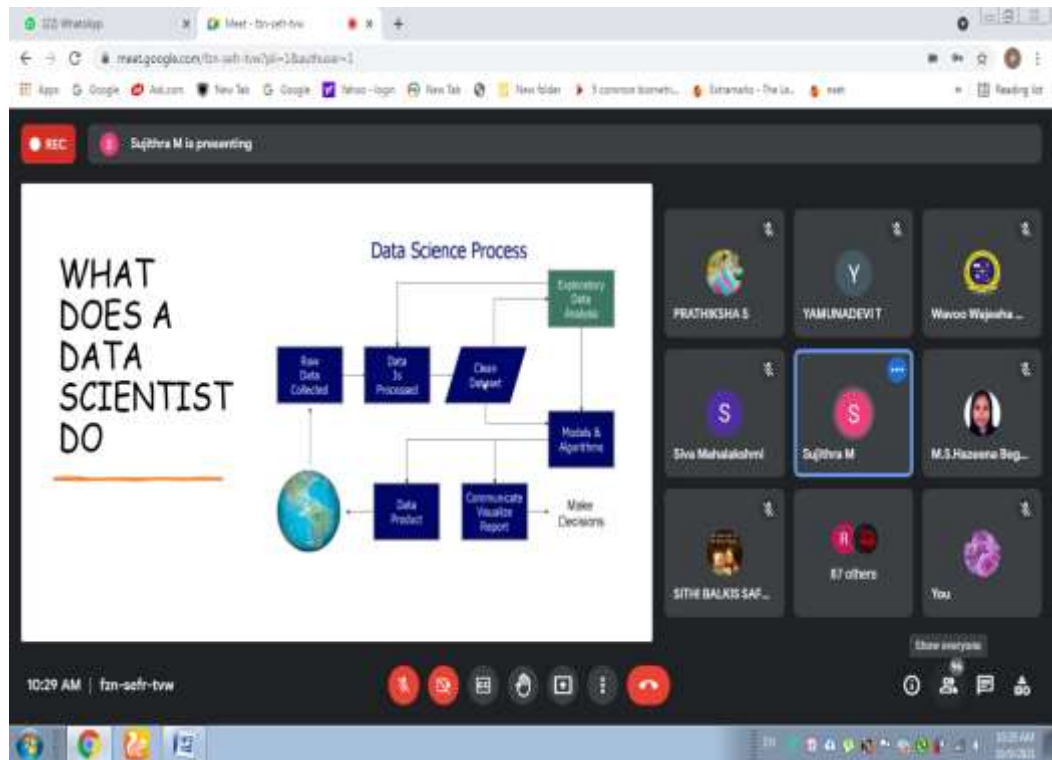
(22) WhatsApp
Meet - fzn-sefr-tvw
meet.google.com/fzn-sefr-tvw?pli=1&authuser=1
Apps Google Ask.com New Tab Google Yahoo - login New Tab New folder 5 common biometri... Extramarks - The Le... meet
Reading list

REC
Sujithra M is presenting

WHAT DOES A DATA SCIENTIST DO

Data Science Process

Raw Data Collected
Data Is Processed
Clean Dataset
Exploratory Data Analysis
Models & Algorithms
Data Product
Communicate Visualize Report
Make Decisions

PRATHIKSHA S
YAMUNADEVI T
Wavoo Wajeeha ...
Siva Mahalakshmi
Sujithra M
M.S.Hazeena Beg...
SITHI BALKIS SAF...
87 others
You

Show everyone
10:29 AM | fzn-sefr-tvw